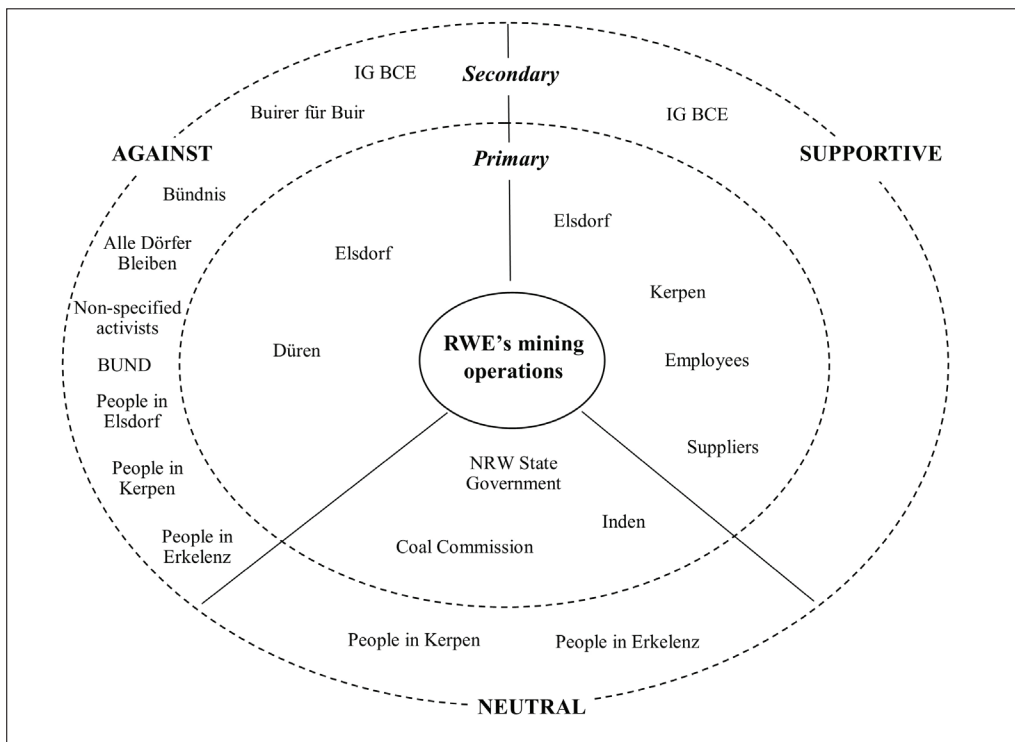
Secondary

IG BCE

Buirer für Buir

IG BCE

AGAINST

Primary

SUPPORTIVE

Bündnis

Elsdorf

Alle Dörfer Bleiben

Elsdorf

Non-specified activists

Kerpen

BUND

Düren

RWE's mining operations

Employees

People in Elsdorf

Suppliers

NRW State Government

People in Kerpen

Inden

People in Erkelenz

Coal Commission

People in Kerpen

People in Erkelenz

NEUTRAL